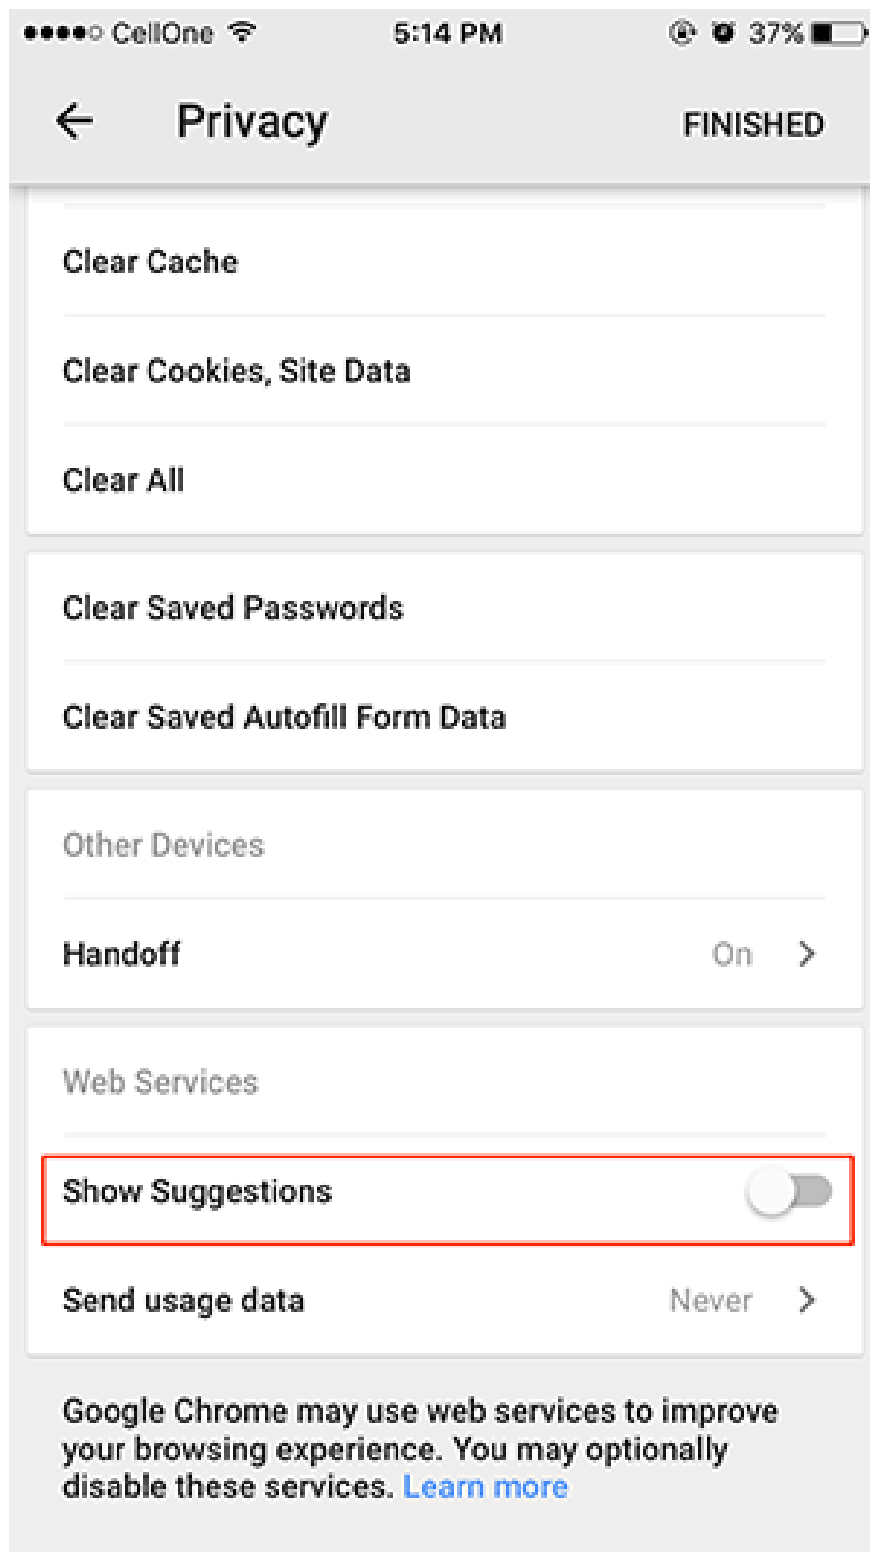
●●●●○ CellOne 5:14 PM 37%

Privacy FINISHED

Clear Cache

Clear Cookies, Site Data

Clear All

Clear Saved Passwords

Clear Saved Autofill Form Data

Other Devices

Handoff On

Web Services

Show Suggestions

Send usage data Never

Google Chrome may use web services to improve your browsing experience. You may optionally disable these services. Learn more